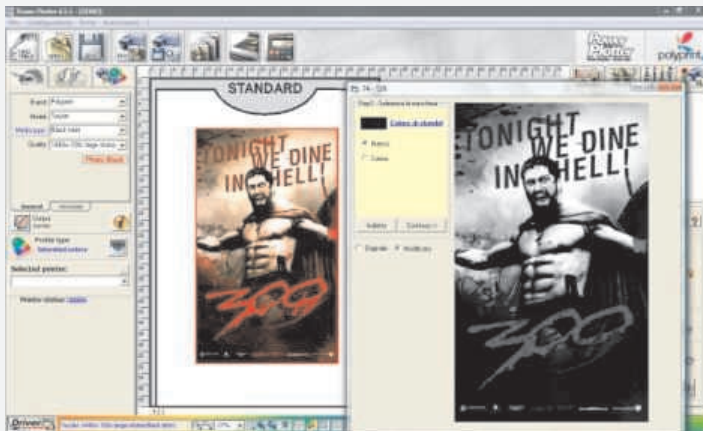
Power Plotter
polyprint
STANDARD
TONIGHT WE DINE IN HELL!
300
TONIGHT WE DINE IN HELL!
300
Brand
Model
Quality
Photo Black
General
Colors
Printer type
Selected printer:
Printer status:
Colore di sfondo
Nero
Colore
Indietro
Continua
Driver